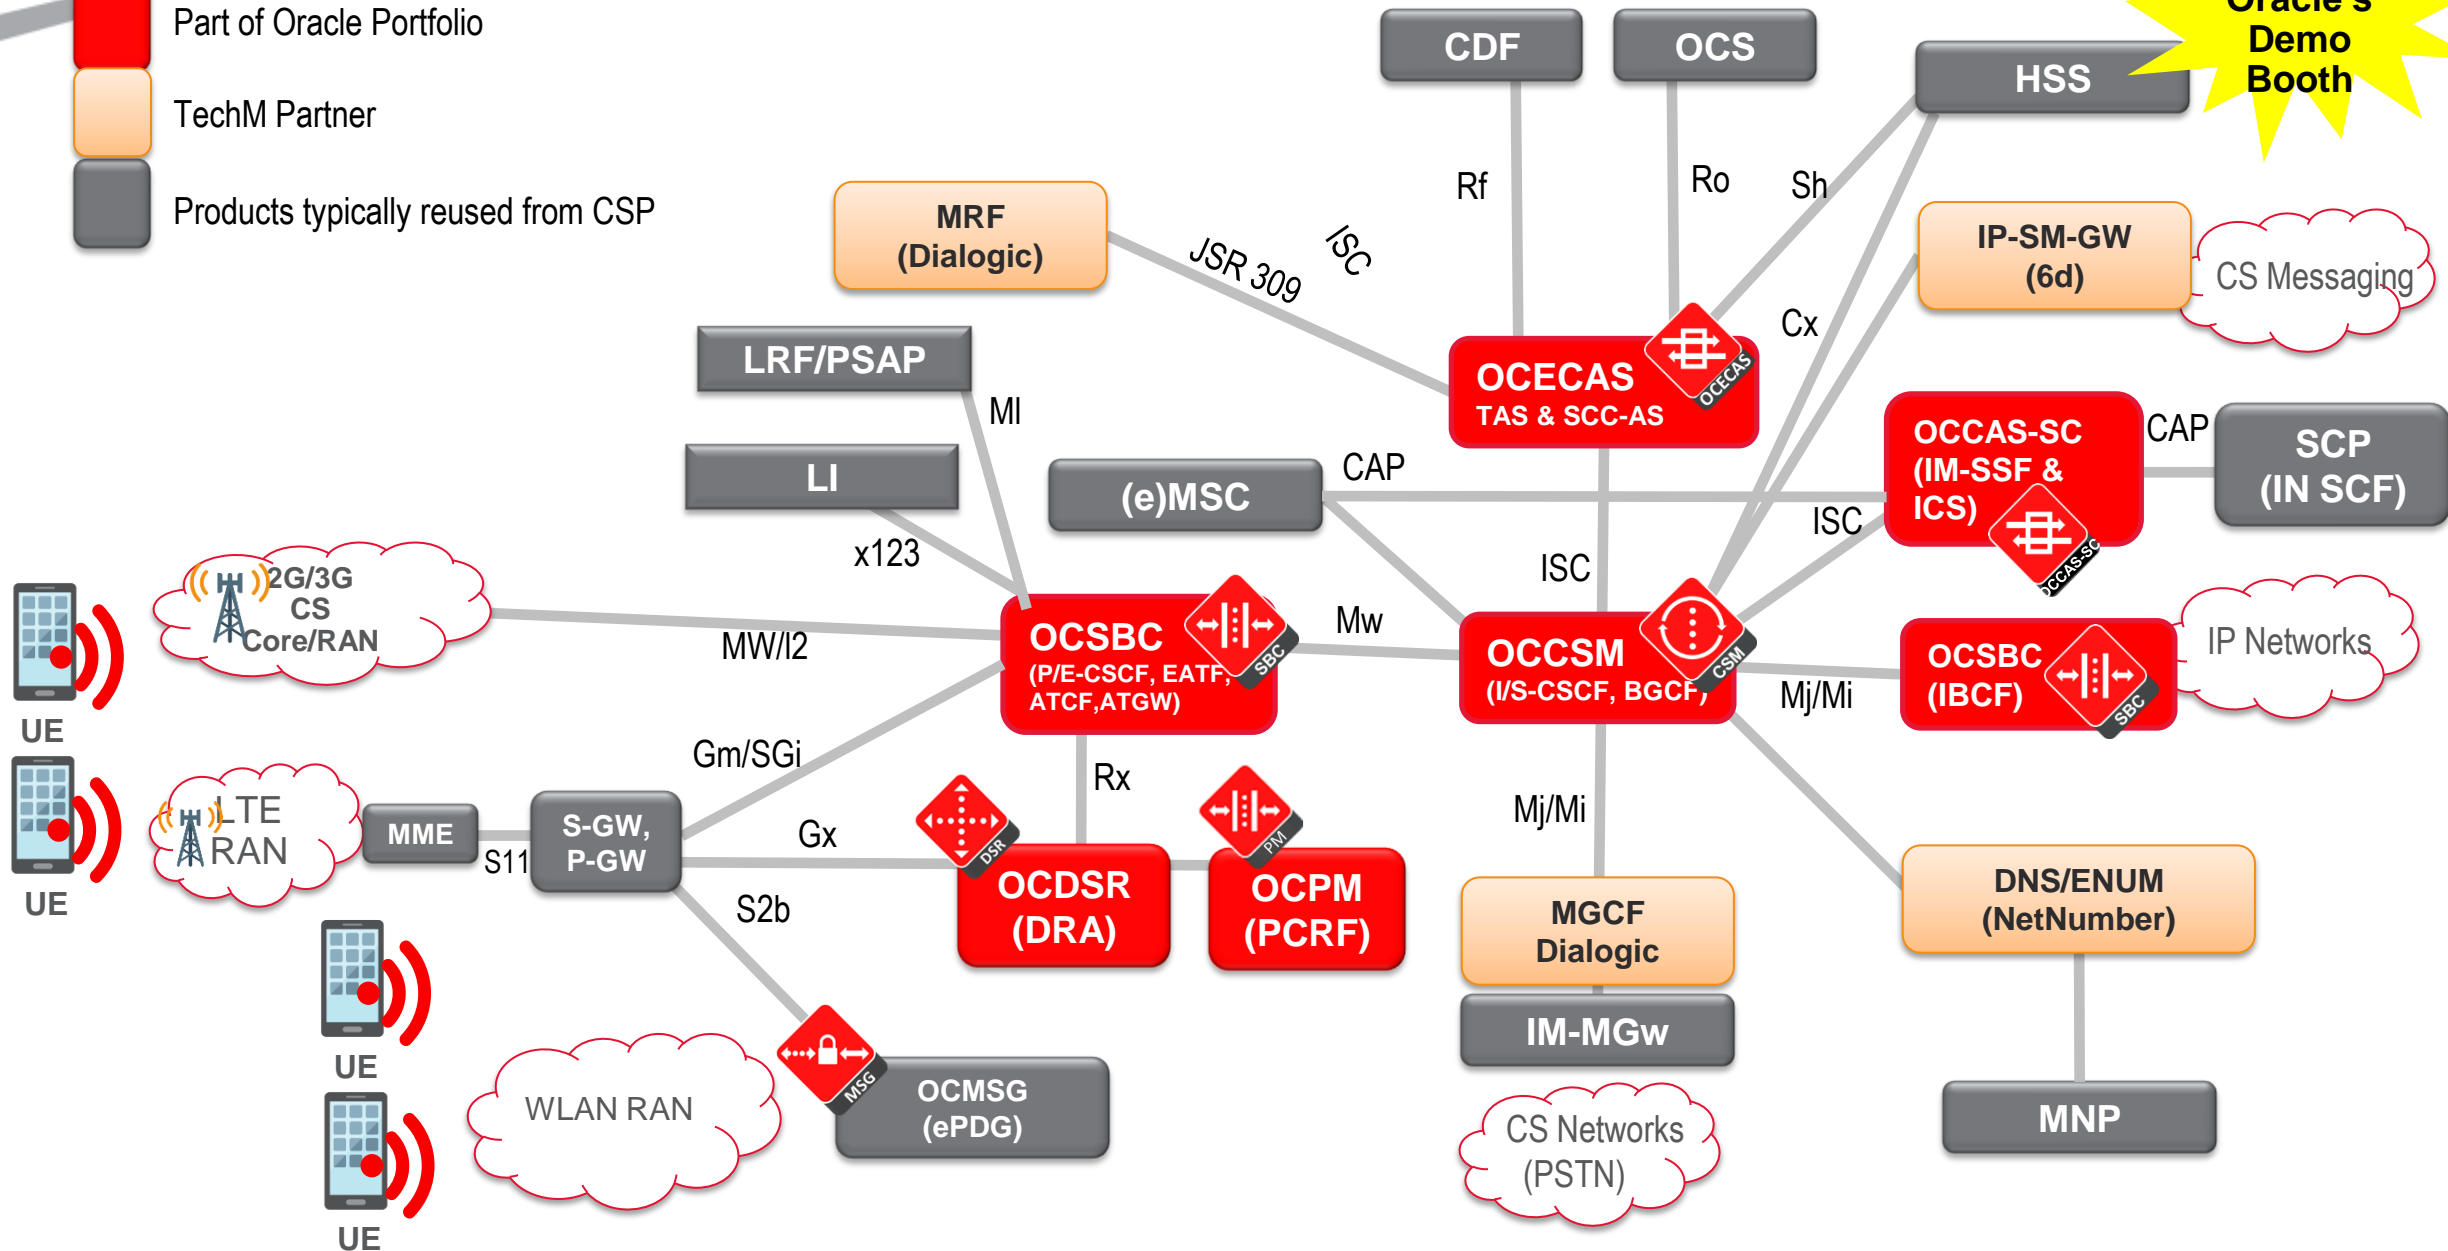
Part of Oracle Portfolio

TechM Partner

Products typically reused from CSP

CDF

OCS

HSS

Oracle's Demo Booth

Rf

Ro

Sh

MRF (Dialogic)

JSR 309

ISC

IP-SM-GW (6d)

CS Messaging

Cx

LRF/PSAP

OCECAS TAS & SCC-AS

OCECAS

MI

OCCAS-SC (IM-SSF & ICS)

CAP

SCP (IN SCF)

OCCAS-SC

LI

(e)MSC

CAP

ISC

x123

ISC

2G/3G CS Core/RAN

OCSBC (P/E-CSCF, EATF, ATCF,ATGW)

SBC

Mw

OCCSM (I/S-CSCF, BGCF)

CSM

OCSBC (IBCF)

SBC

IP Networks

UE

MW/I2

Mj/Mi

Gm/SGi

Rx

UE

LTE RAN

MME

S-GW, P-GW

Gx

DSR

PM

Mj/Mi

S11

OCDSR (DRA)

OCPM (PCRF)

DNS/ENUM (NetNumber)

S2b

MGCF Dialogic

UE

IM-MGw

WLAN RAN

MSG

OCMSG (ePDG)

MNP

CS Networks (PSTN)

UE